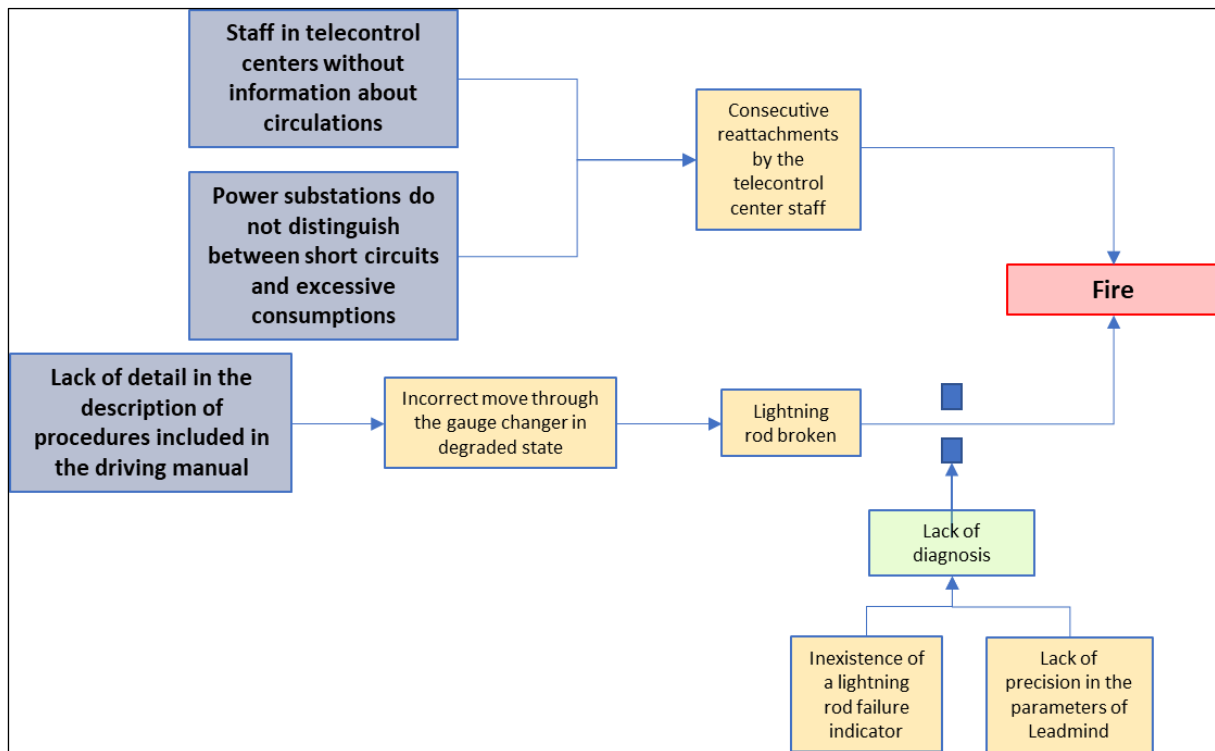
Staff in telecontrol centers without information about circulations

Power substations do not distinguish between short circuits and excessive consumptions

Consecutive reattachments by the telecontrol center staff

Fire

Lack of detail in the description of procedures included in the driving manual

Incorrect move through the gauge changer in degraded state

Lightning rod broken

Lack of diagnosis

Inexistence of a lightning rod failure indicator

Lack of precision in the parameters of Leadmind